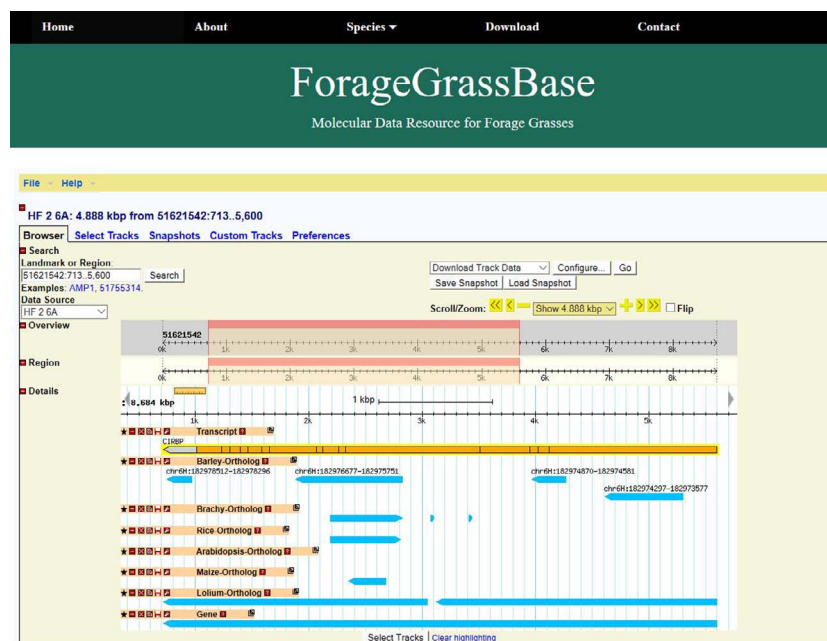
Home About Species ▾ Download Contact

ForageGrassBase

Molecular Data Resource for Forage Grasses

File Help

HF 2 6A: 4.888 kbp from 51621542:713..5,600

Browser Select Tracks Snapshots Custom Tracks Preferences

Search
Landmark or Region:
51621542:713..5,600 Search
Examples: AMP1, 51755314.
Data Source
HF 2 6A

Download Track Data Configure... Go
Save Snapshot Load Snapshot

Scroll/Zoom: Show 4.888 kbp Flip

Overview
51621542
0k 1k 2k 3k 4k 5k 6k 7k 8k

Region
0k 1k 2k 3k 4k 5k 6k 7k 8k

Details
8.684 kbp 1 kbp
1k 2k 3k 4k 5k

Transcript
CIRBP
Barley-Ortholog
chr6H:182978512..182978296 chr6H:182976677..182975751 chr6H:182974870..182974581
chr6H:182974297..182973577
Brachy-Ortholog
Rice Ortholog
Arabidopsis-Ortholog
Maize-Ortholog
Lolium-Ortholog
Gene

Select Tracks | Clear highlighting